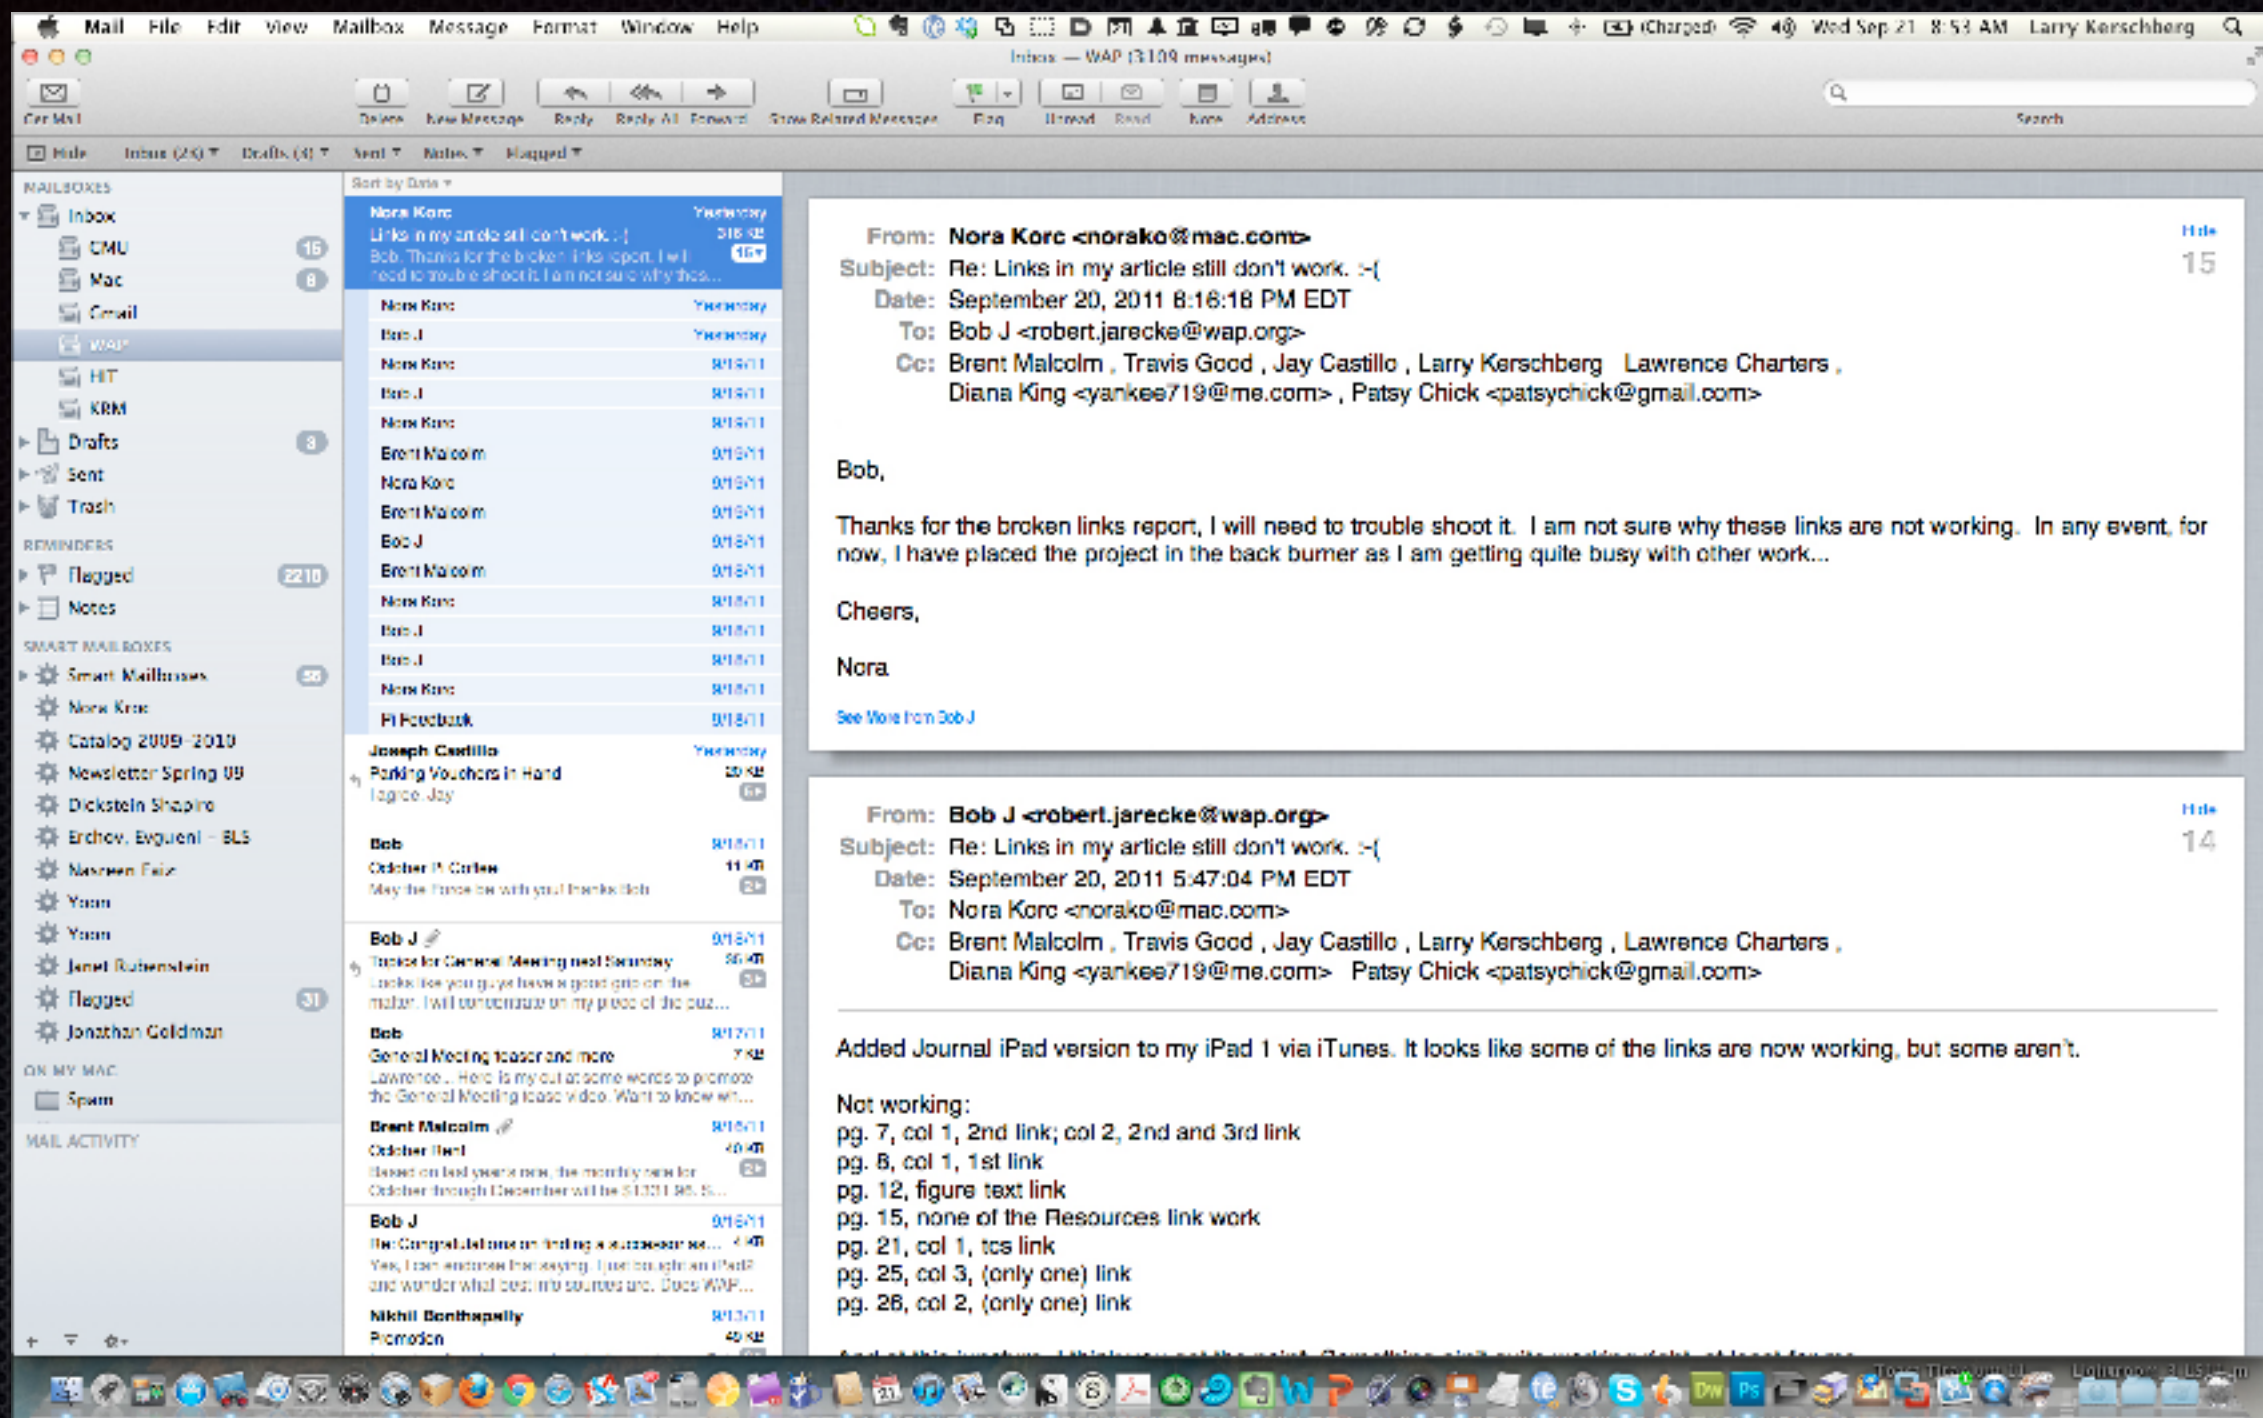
Mail File Edit View Mailbox Message Format Window Help (Charged) Wed Sep 21 8:53 AM Larry Kerschberg

Inbox — WAP (3,109 messages)

Get Mail Delete New Message Reply Reply All Forward Show Related Messages Flag Unread Read Note Address Search

Hide Inbox (26) Drafts (4) Sent Notes Flagged

MAILBOXES
Inbox
CMU 15
Mac 8
Gmail
WAP
HIT
KRM
Drafts 3
Sent
Trash
REMINDERS
Flagged 2210
Notes
SMART MAILBOXES
Smart Mailboxes 56
Nora Korc
Catalog 2009-2010
Newsletter Spring 09
Dickstein Shapiro
Erchov, Evgueni - BLS
Nasreen Faiz
Yoon
Yoon
Janet Rubenstein
Flagged 51
Jonathan Goldman
ON MY MAC
Spam
MAIL ACTIVITY

Sort by Date
Nora Korc Yesterday
Links in my article still don't work. :-(
Bob, Thanks for the broken links report, I will need to trouble shoot it. I am not sure why thes...
Nora Korc Yesterday
Bob J Yesterday
Nora Korc 9/19/11
Bob J 9/19/11
Nora Korc 9/19/11
Brent Malcolm 9/19/11
Nora Korc 9/19/11
Brent Malcolm 9/19/11
Bob J 9/18/11
Brent Malcolm 9/18/11
Nora Korc 9/18/11
Bob J 9/18/11
Bob J 9/18/11
Nora Korc 9/18/11
Fi Feedback 9/18/11
Joseph Castillo Yesterday
Parking Vouchers in Hand
I agree. Jay
Bob 9/18/11
October P Cortes
May the Force be with you! thanks Bob
Bob J 9/18/11
Topics for General Meeting next Saturday
Looks like you guys have a good grip on the matter. I will concentrate on my piece of the puz...
Bob 9/17/11
General Meeting teaser and more
Lawrence... Here is my cut at some words to promote the General Meeting tease video. Want to know wh...
Brent Malcolm 9/16/11
October Rent
Based on last year's rent, the monthly rent for October through December will be $1,331.96. S...
Bob J 9/16/11
Re: Congratulations on finding a successor se...
Yes, I can endorse that saying. I just bought an iPad2 and wonder what best info sources are. Does WAP...
Nikhil Bonthapally 9/13/11
Promotion

From: Nora Korc <norako@mac.com>
Subject: Re: Links in my article still don't work. :-(
Date: September 20, 2011 8:16:18 PM EDT
To: Bob J <robert.jarecke@wap.org>
Cc: Brent Malcolm , Travis Good , Jay Castillo , Larry Kerschberg Lawrence Charters , Diana King <yankee719@me.com> , Patsy Chick <patsychick@gmail.com>
Hide
15

Bob,

Thanks for the broken links report, I will need to trouble shoot it. I am not sure why these links are not working. In any event, for now, I have placed the project in the back burner as I am getting quite busy with other work...

Cheers,

Nora

See More from Bob J

From: Bob J <robert.jarecke@wap.org>
Subject: Re: Links in my article still don't work. :-(
Date: September 20, 2011 5:47:04 PM EDT
To: Nora Korc <norako@mac.com>
Cc: Brent Malcolm , Travis Good , Jay Castillo , Larry Kerschberg , Lawrence Charters , Diana King <yankee719@me.com> Patsy Chick <patsychick@gmail.com>
Hide
14

Added Journal iPad version to my iPad 1 via iTunes. It looks like some of the links are now working, but some aren't.

Not working:
pg. 7, col 1, 2nd link; col 2, 2nd and 3rd link
pg. 8, col 1, 1st link
pg. 12, figure text link
pg. 15, none of the Resources link work
pg. 21, col 1, tcs link
pg. 25, col 3, (only one) link
pg. 26, col 2, (only one) link

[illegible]